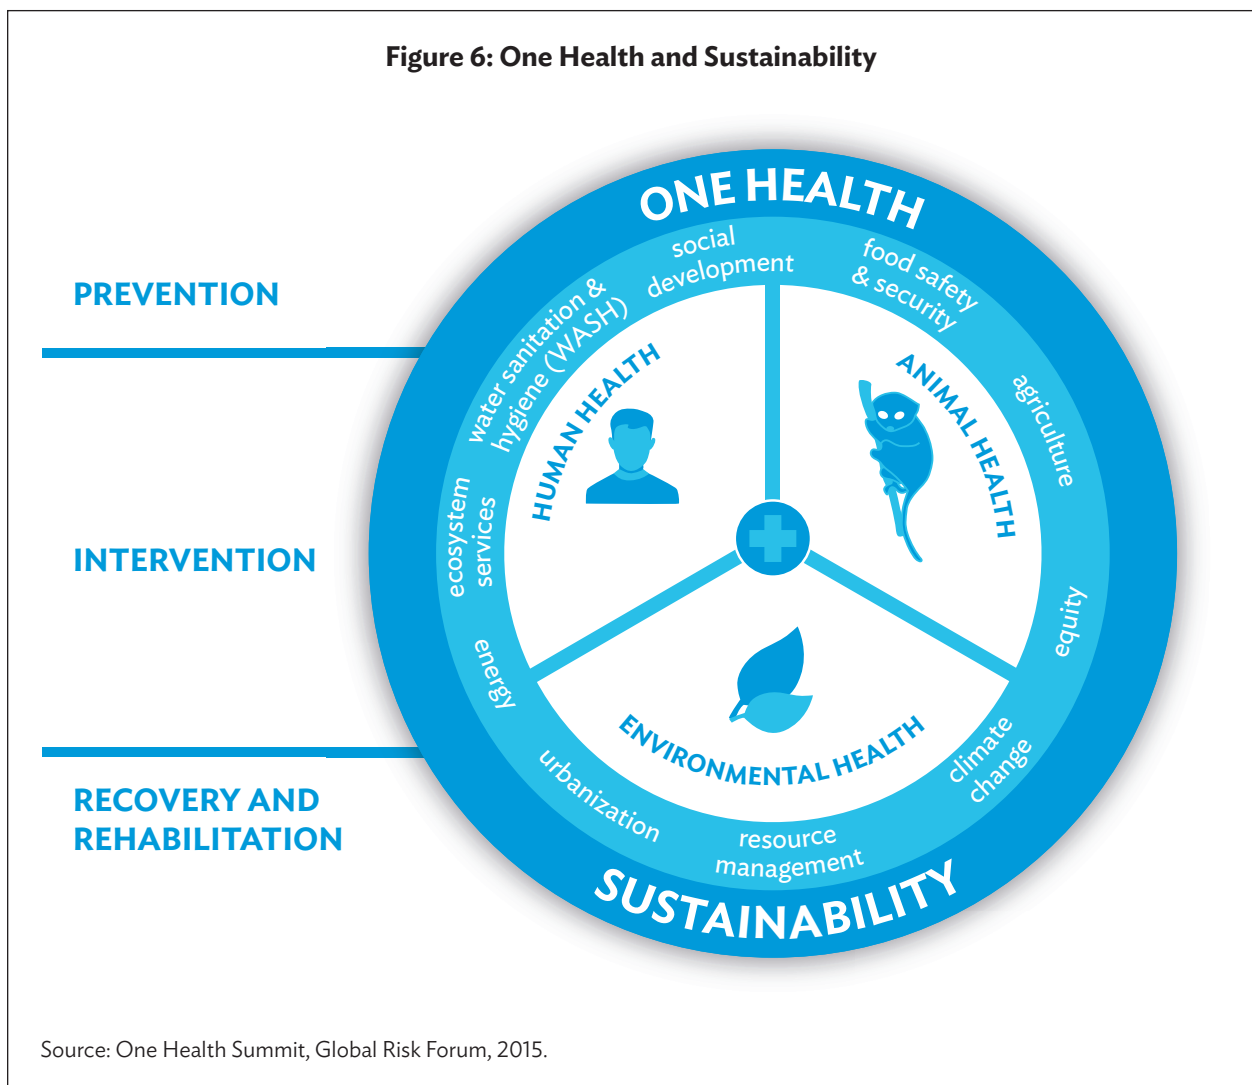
Figure 6: One Health and Sustainability

PREVENTION

INTERVENTION

RECOVERY AND REHABILITATION

ONE HEALTH

social development

food safety & security

agriculture

equity

climate change

resource management

urbanization

energy

ecosystem services

water sanitation & hygiene (WASH)

HUMAN HEALTH

ANIMAL HEALTH

ENVIRONMENTAL HEALTH

SUSTAINABILITY

Source: One Health Summit, Global Risk Forum, 2015.